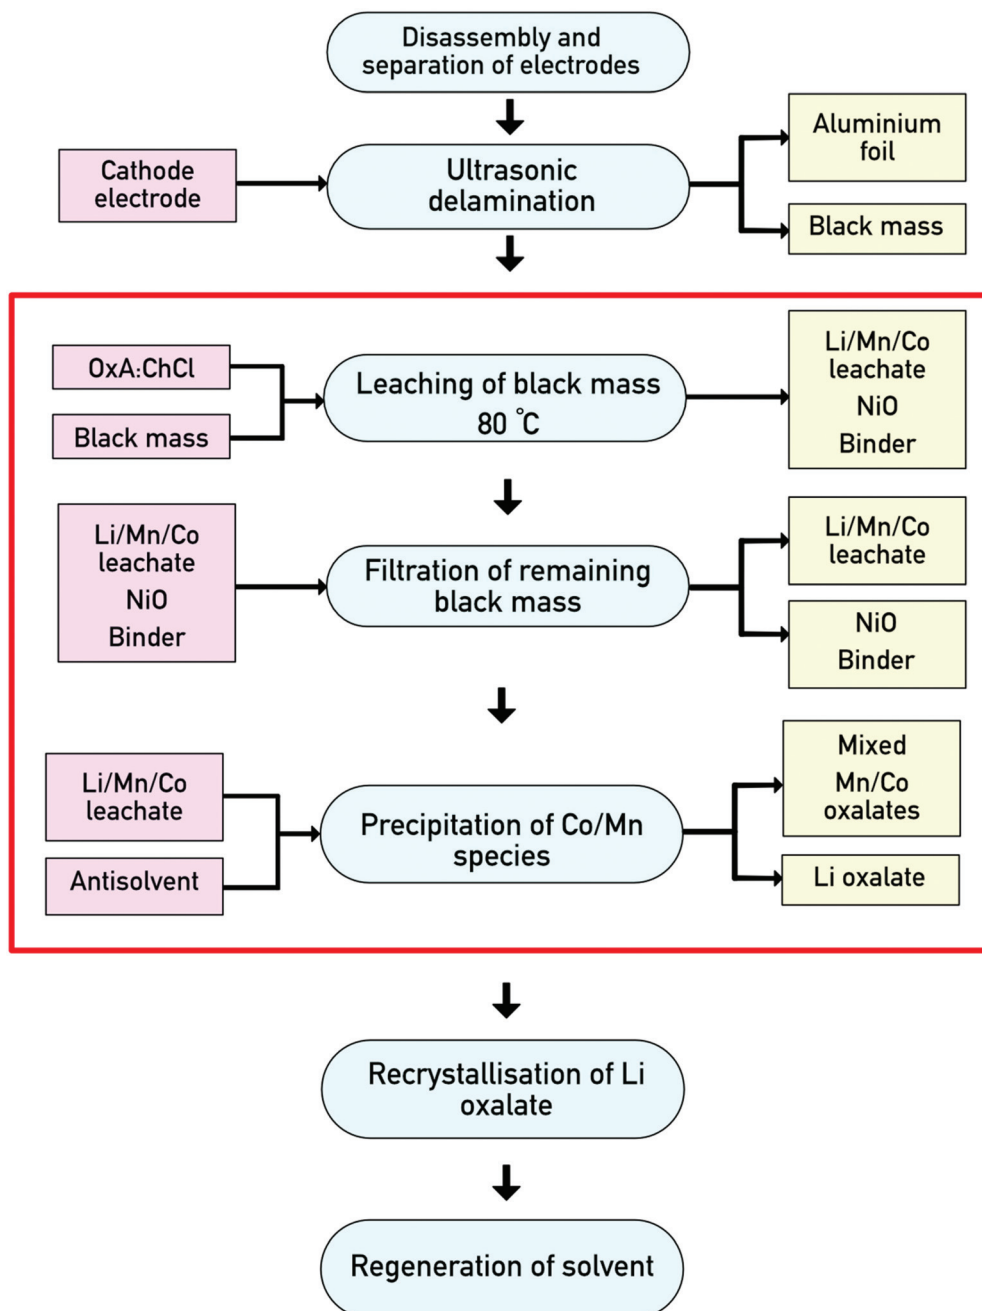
Disassembly and separation of electrodes

Cathode electrode

Ultrasonic delamination

Aluminium foil

Black mass

OxA:ChCl

Black mass

Leaching of black mass 80 °C

Li/Mn/Co leachate
NiO
Binder

Li/Mn/Co leachate
NiO
Binder

Filtration of remaining black mass

Li/Mn/Co leachate

NiO
Binder

Li/Mn/Co leachate

Antisolvent

Precipitation of Co/Mn species

Mixed Mn/Co oxalates

Li oxalate

Recrystallisation of Li oxalate

Regeneration of solvent